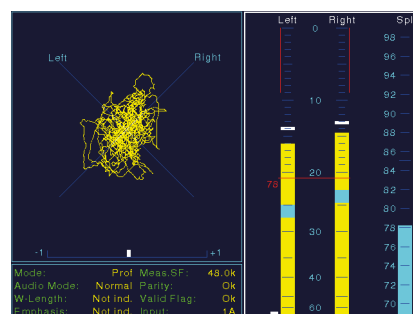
Left
Right
-1
+1
Mode: Prof
Meas.SF: 48.0k
Audio Mode: Normal
Parity: Ok
W-Length: Not ind.
Valid Flag: Ok
Emphasis: Not ind.
Input: 1A
Left
Right
Spl
0
10
20
30
40
60
78
98
96
94
92
90
88
86
84
82
80
78
76
74
72
70